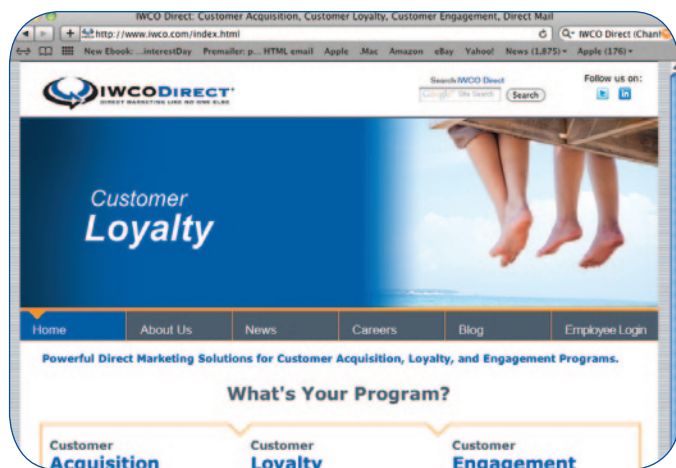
IWCO Direct: Customer Acquisition, Customer Loyalty, Customer Engagement, Direct Mail

http://www.iwco.com/index.html

Q- IWCO Direct (Chan

New Ebook: ...interestDay Premailer: p... HTML email Apple .Mac Amazon eBay Yahoo! News (1,875) Apple (176)

IWCODIRECT
DIRECT MARKETING LIKE NO ONE ELSE

Search IWCO Direct
Site Search
Search

Follow us on:

Customer
Loyalty

Home
About Us
News
Careers
Blog
Employee Login

Powerful Direct Marketing Solutions for Customer Acquisition, Loyalty, and Engagement Programs.

What's Your Program?

Customer
Acquisition

Customer
Loyalty

Customer
Engagement